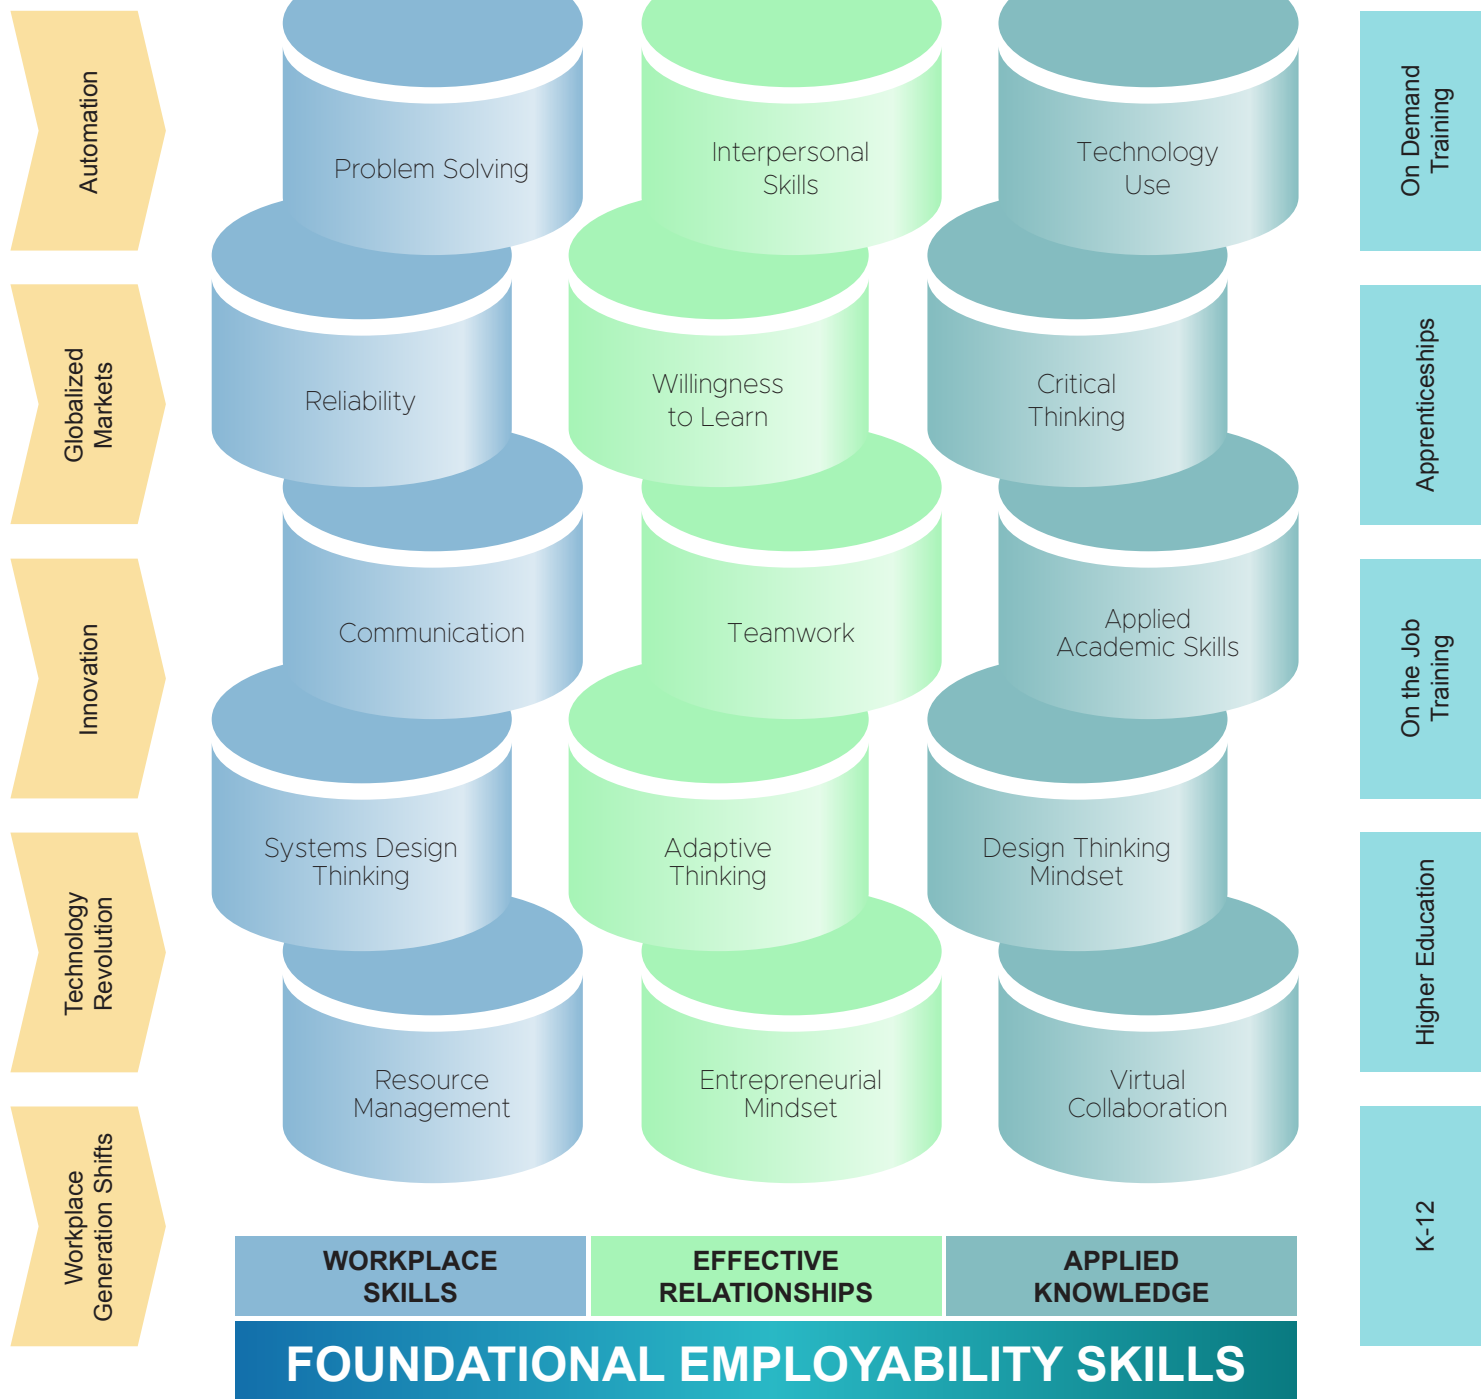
Automation

Globalized Markets

Innovation

Technology Revolution

Workplace Generation Shifts

Problem Solving

Reliability

Communication

Systems Design Thinking

Resource Management

Interpersonal Skills

Willingness to Learn

Teamwork

Adaptive Thinking

Entrepreneurial Mindset

Technology Use

Critical Thinking

Applied Academic Skills

Design Thinking Mindset

Virtual Collaboration

On Demand Training

Apprenticeships

On the Job Training

Higher Education

K-12

| WORKPLACE SKILLS | EFFECTIVE RELATIONSHIPS | APPLIED KNOWLEDGE |
|---|---|---|

FOUNDATIONAL EMPLOYABILITY SKILLS